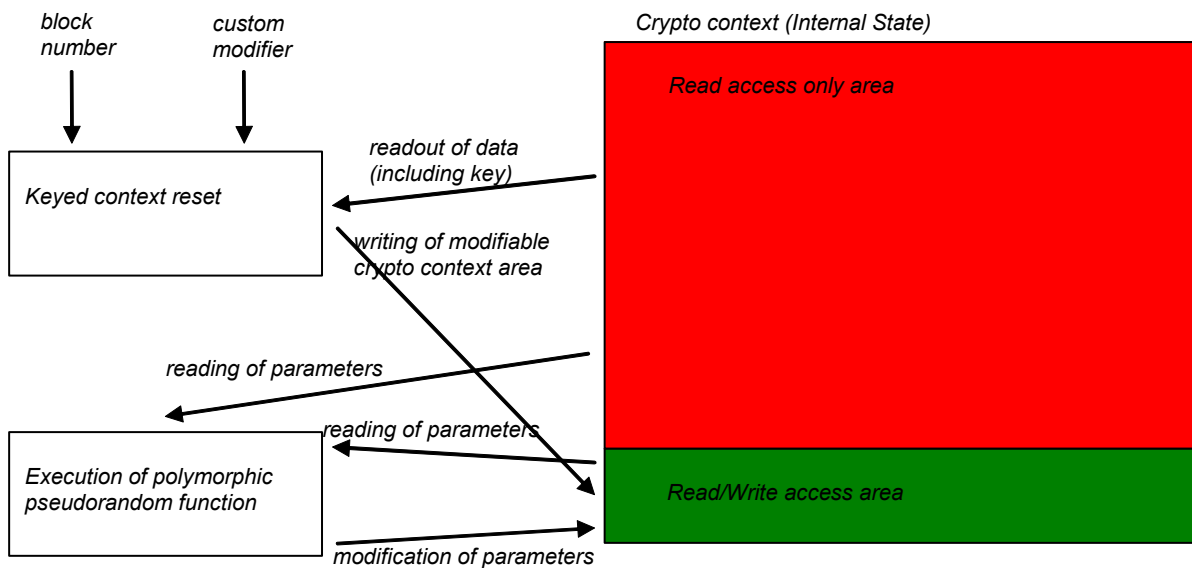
block number

custom modifier

Crypto context (Internal State)

Read access only area

readout of data (including key)

Keyed context reset

writing of modifiable crypto context area

reading of parameters

reading of parameters

Execution of polymorphic pseudorandom function

Read/Write access area

modification of parameters